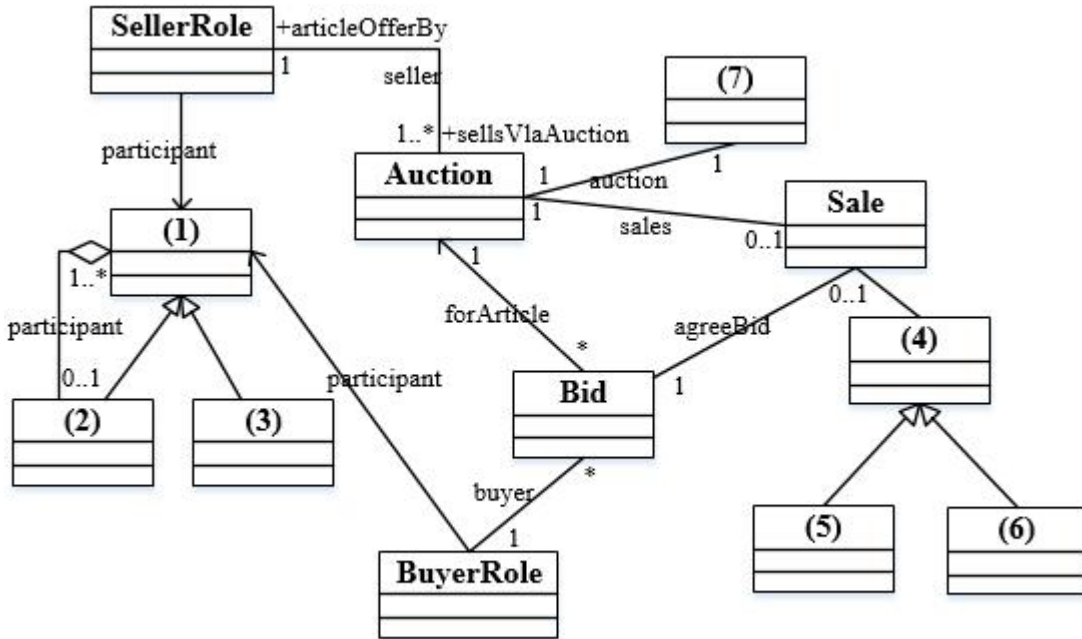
SellerRole
+articleOfferBy
1
seller
1..* +sellsVlaAuction
(7)
participant
Auction
1
auction
1
1
sales
Sale
0..1
(1)
1..*
1
participant
forArticle
agreeBid
0..1
*
(4)
0..1
participant
Bid
1
(2)
(3)
buyer
*
1
(5)
(6)
BuyerRole